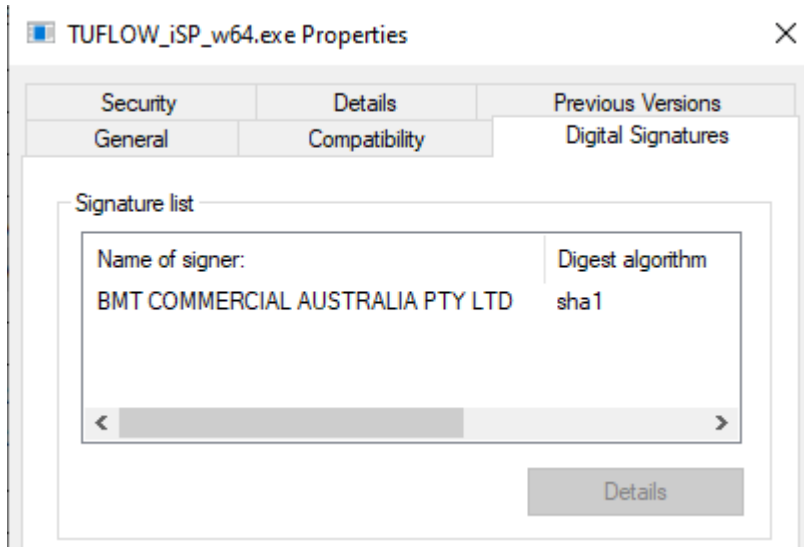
TUFLOW_iSP_w64.exe Properties

×

Security | Details | Previous Versions
General | Compatibility | Digital Signatures

Signature list

| Name of signer: | Digest algorithm |
|---|---|
| BMT COMMERCIAL AUSTRALIA PTY LTD | sha1 |

Details